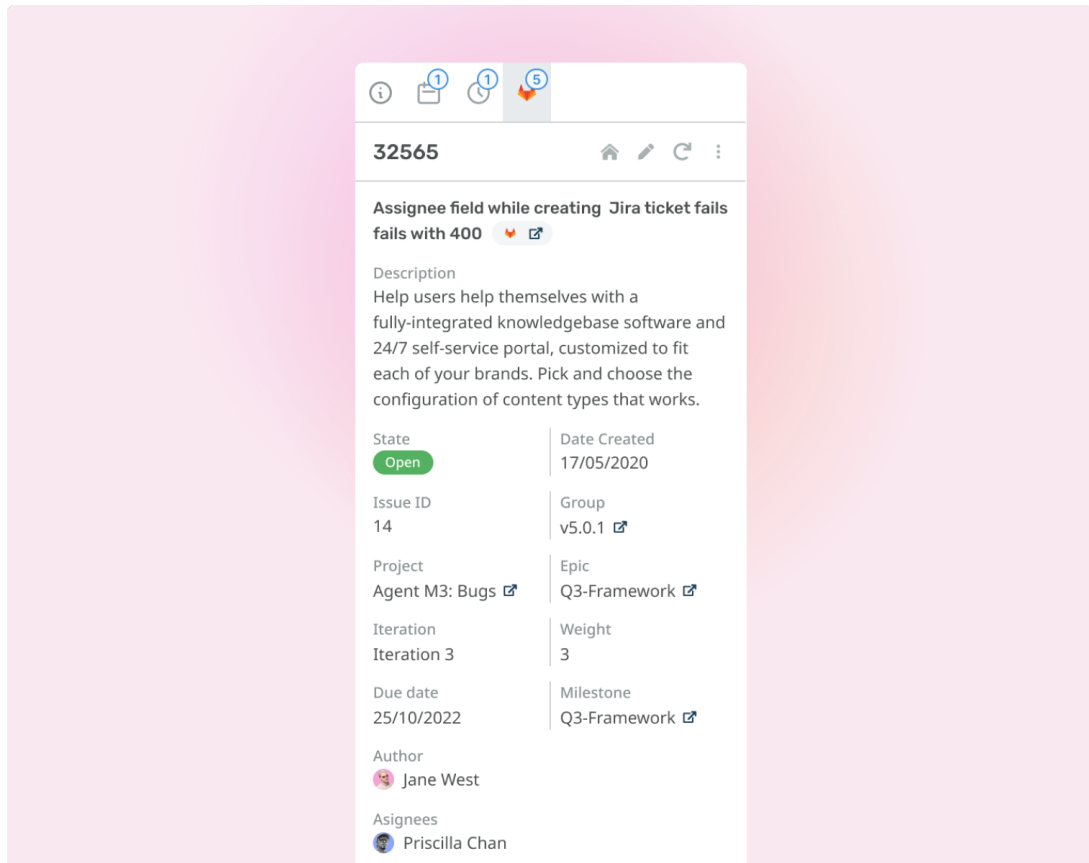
1 1 5

32565

Assignee field while creating Jira ticket fails fails with 400

Description
Help users help themselves with a fully-integrated knowledgebase software and 24/7 self-service portal, customized to fit each of your brands. Pick and choose the configuration of content types that works.

State
Open

Date Created
17/05/2020

Issue ID
14

Group
v5.0.1

Project
Agent M3: Bugs

Epic
Q3-Framework

Iteration
Iteration 3

Weight
3

Due date
25/10/2022

Milestone
Q3-Framework

Author
Jane West

Asignees
Priscilla Chan